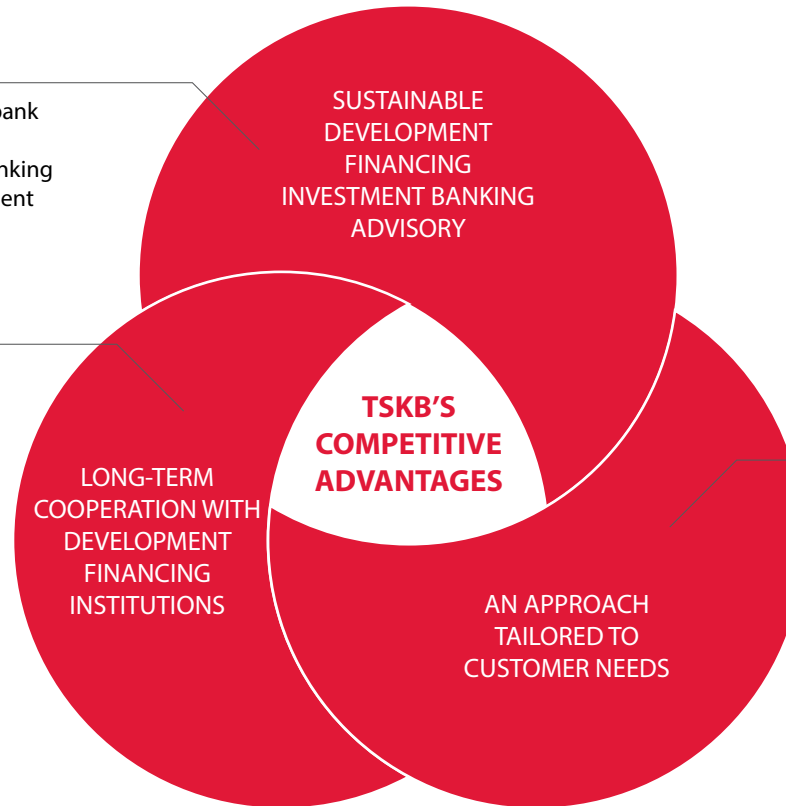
bank

nking
ent

SUSTAINABLE DEVELOPMENT FINANCING INVESTMENT BANKING ADVISORY

TSKB'S COMPETITIVE ADVANTAGES

LONG-TERM COOPERATION WITH DEVELOPMENT FINANCING INSTITUTIONS

AN APPROACH TAILORED TO CUSTOMER NEEDS